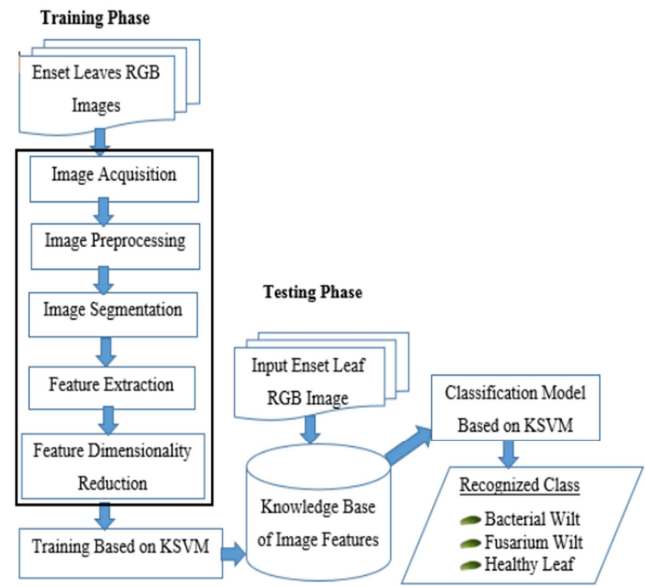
Training Phase

Enset Leaves RGB Images

Image Acquisition

Image Preprocessing

Image Segmentation

Feature Extraction

Feature Dimensionality Reduction

Training Based on KSVM

Testing Phase

Input Enset Leaf RGB Image

Knowledge Base of Image Features

Classification Model Based on KSVM

Recognized Class

Bacterial Wilt

Fusarium Wilt

Healthy Leaf